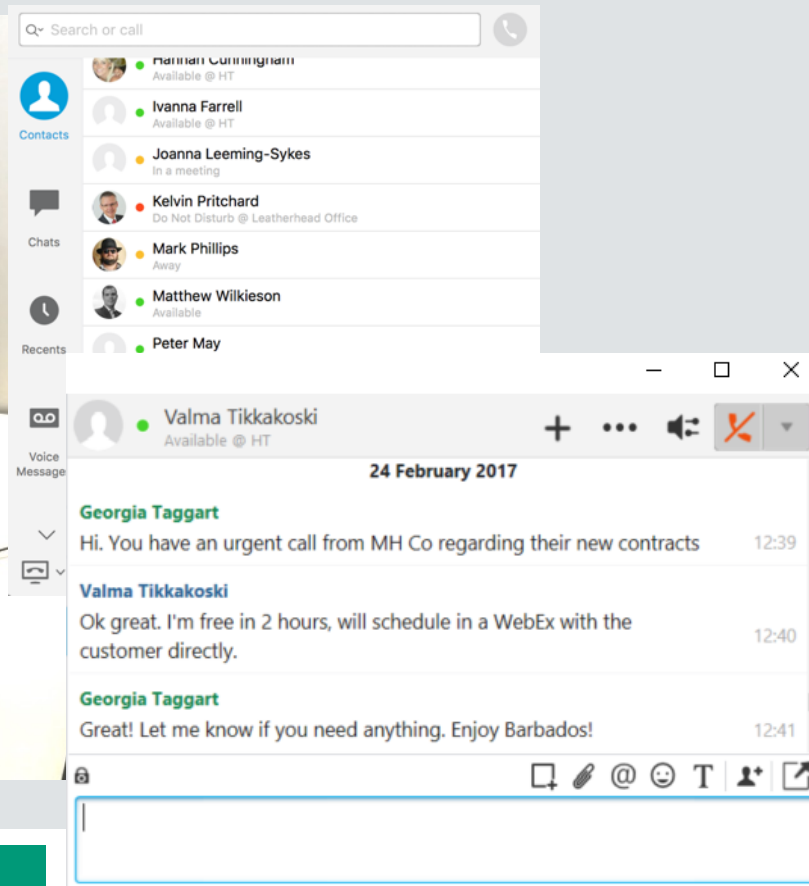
Search or call

Contacts

Chats

Recents

Voice Message

Hannah Cunningham
Available @ HT

Ivanna Farrell
Available @ HT

Joanna Leeming-Sykes
In a meeting

Kelvin Pritchard
Do Not Disturb @ Leatherhead Office

Mark Phillips
Away

Matthew Wilkieson
Available

Peter May

Valma Tikkakoski
Available @ HT

24 February 2017

Georgia Taggart
Hi. You have an urgent call from MH Co regarding their new contracts 12:39

Valma Tikkakoski
Ok great. I'm free in 2 hours, will schedule in a WebEx with the customer directly. 12:40

Georgia Taggart
Great! Let me know if you need anything. Enjoy Barbados! 12:41